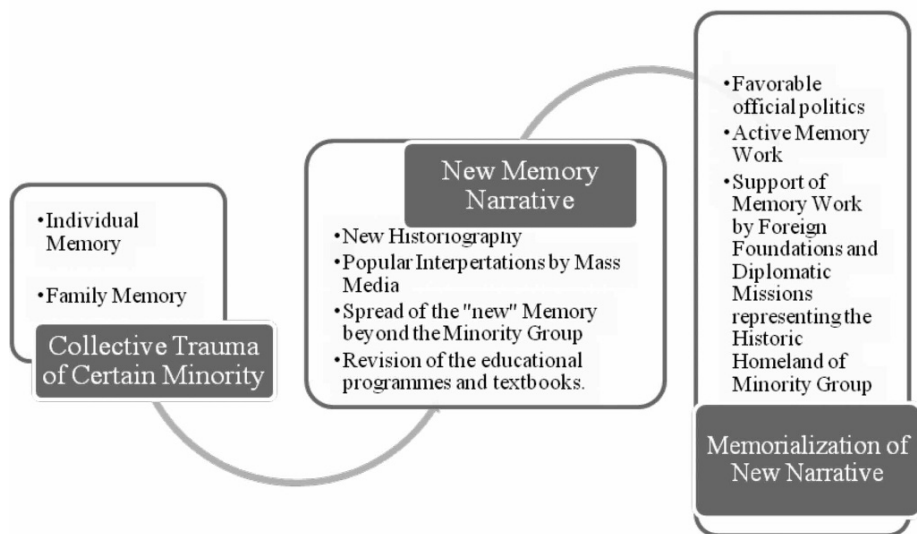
•Individual Memory

•Family Memory

Collective Trauma of Certain Minority

New Memory Narrative

•New Historiography
•Popular Interpertations by Mass Media
•Spread of the "new" Memory beyond the Minority Group
•Revision of the educational programmes and textbooks.

•Favorable official politics
•Active Memory Work
•Support of Memory Work by Foreign Foundations and Diplomatic Missions representing the Historic Homeland of Minority Group

Memorialization of New Narrative